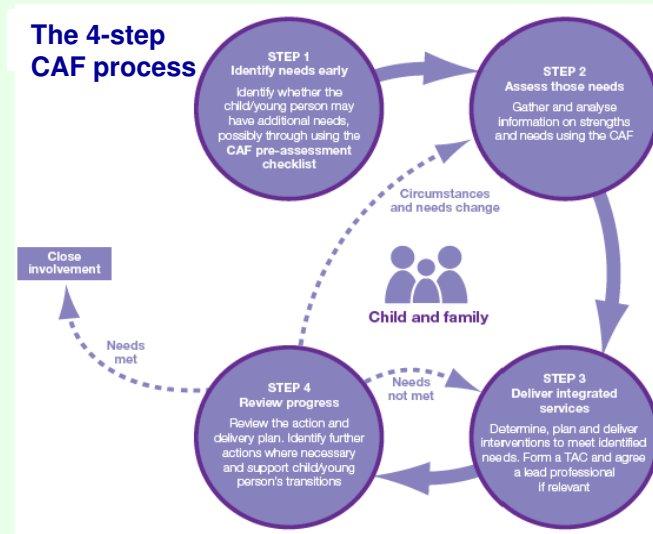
The 4-step CAF process

STEP 1
Identify needs early
Identify whether the child/young person may have additional needs, possibly through using the CAF pre-assessment checklist

STEP 2
Assess those needs
Gather and analyse information on strengths and needs using the CAF

Circumstances and needs change

Close involvement

Child and family

Needs met

STEP 4
Review progress
Review the action and delivery plan. Identify further actions where necessary and support child/young person's transitions

Needs not met

STEP 3
Deliver integrated services
Determine, plan and deliver interventions to meet identified needs. Form a TAC and agree a lead professional if relevant